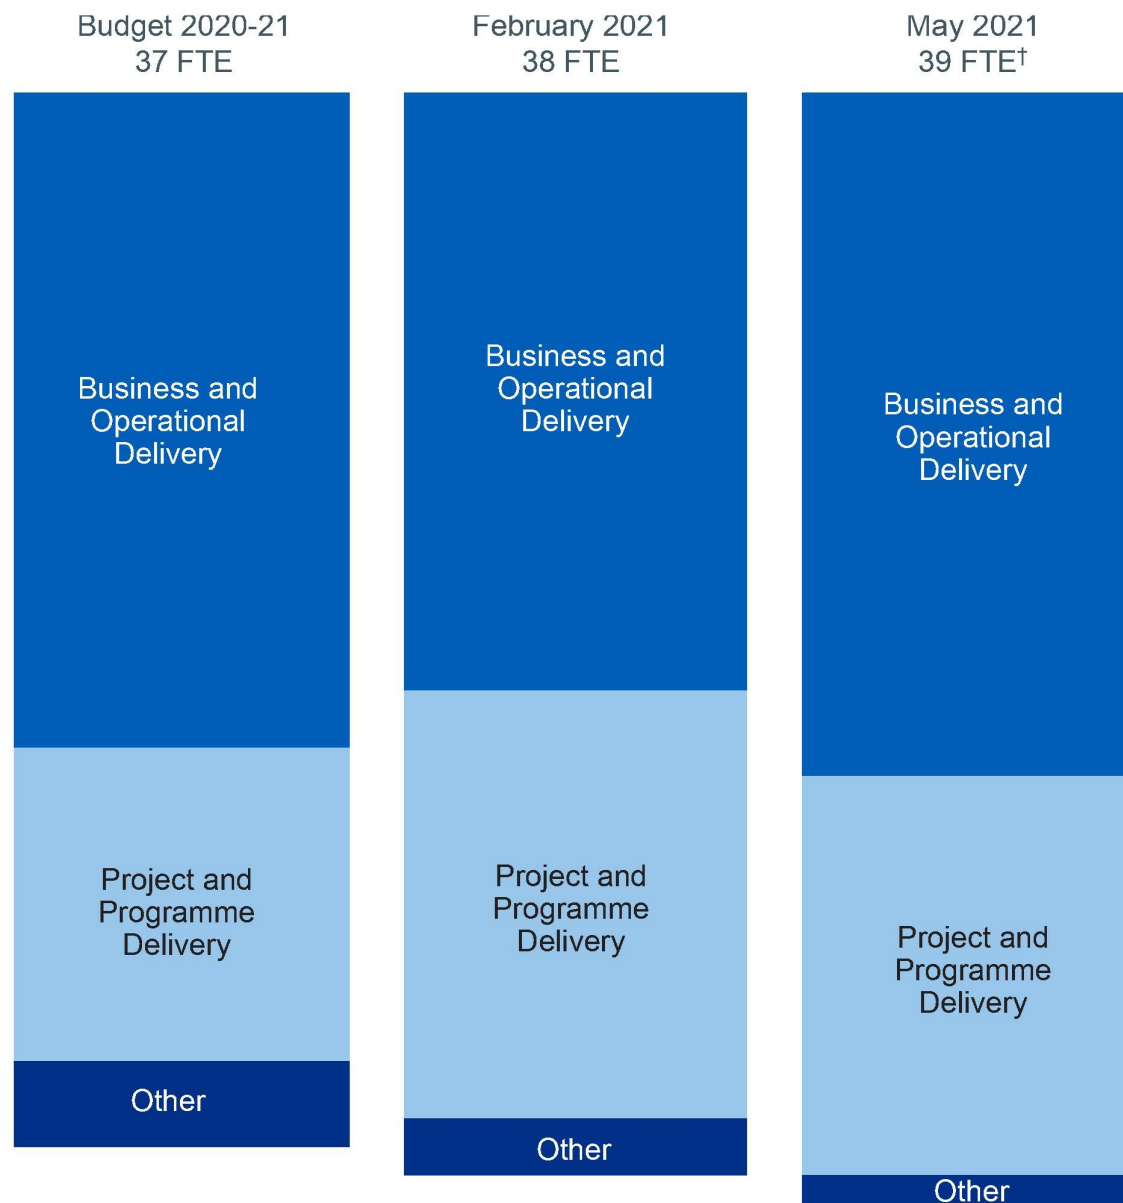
Budget 2020-21
37 FTE

Business and Operational Delivery

Project and Programme Delivery

Other

February 2021
38 FTE

Business and Operational Delivery

Project and Programme Delivery

Other

May 2021
39 FTE$^{\dagger}$

Business and Operational Delivery

Project and Programme Delivery

Other